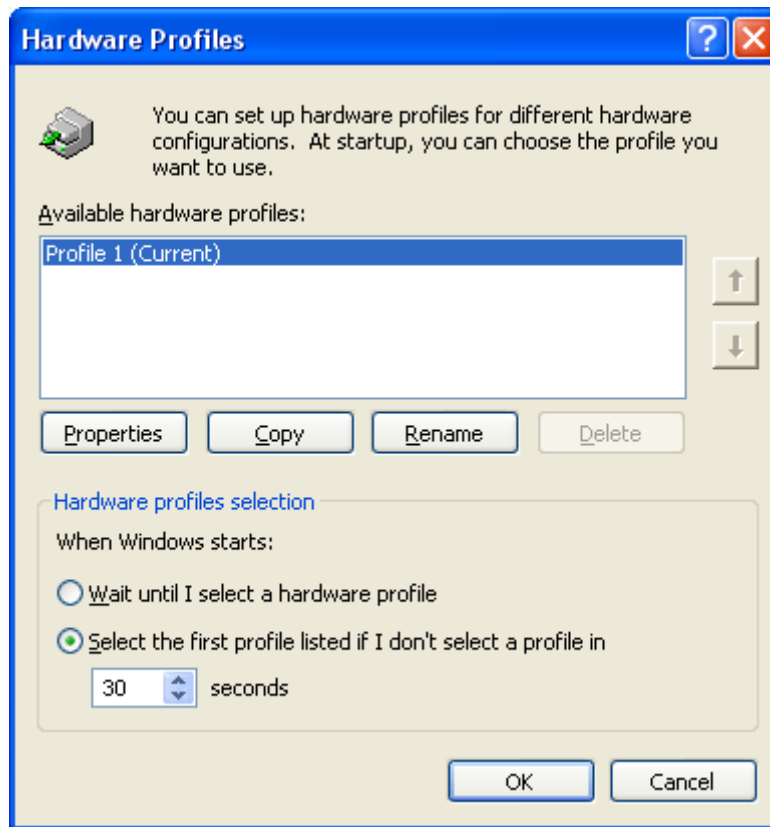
Hardware Profiles

You can set up hardware profiles for different hardware configurations. At startup, you can choose the profile you want to use.

Available hardware profiles:

Profile 1 (Current)

Properties
Copy
Rename
Delete

Hardware profiles selection

When Windows starts:

Wait until I select a hardware profile

Select the first profile listed if I don't select a profile in

30 seconds

OK
Cancel